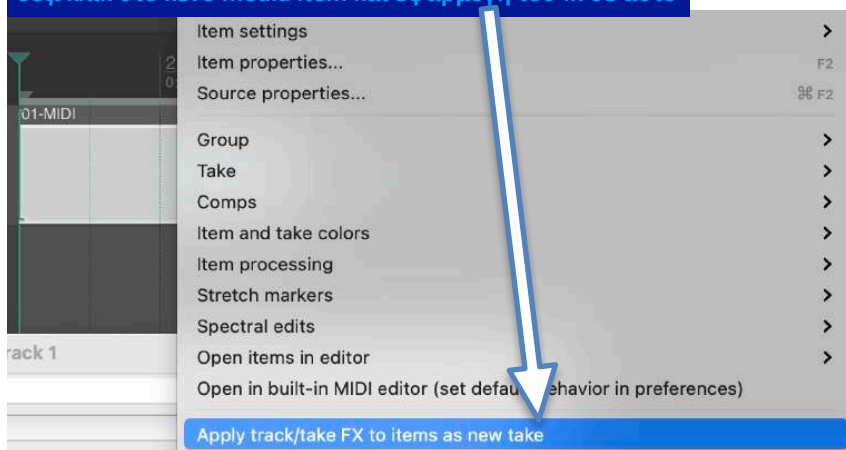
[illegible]

01-MIDI

rack 1

Item settings >
Item properties... F2
Source properties... ⌘F2

Group >
Take >
Comps >
Item and take colors >
Item processing >
Stretch markers >
Spectral edits >
Open items in editor >
Open in built-in MIDI editor (set defau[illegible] behavior in preferences)

Apply track/take FX to items as new take